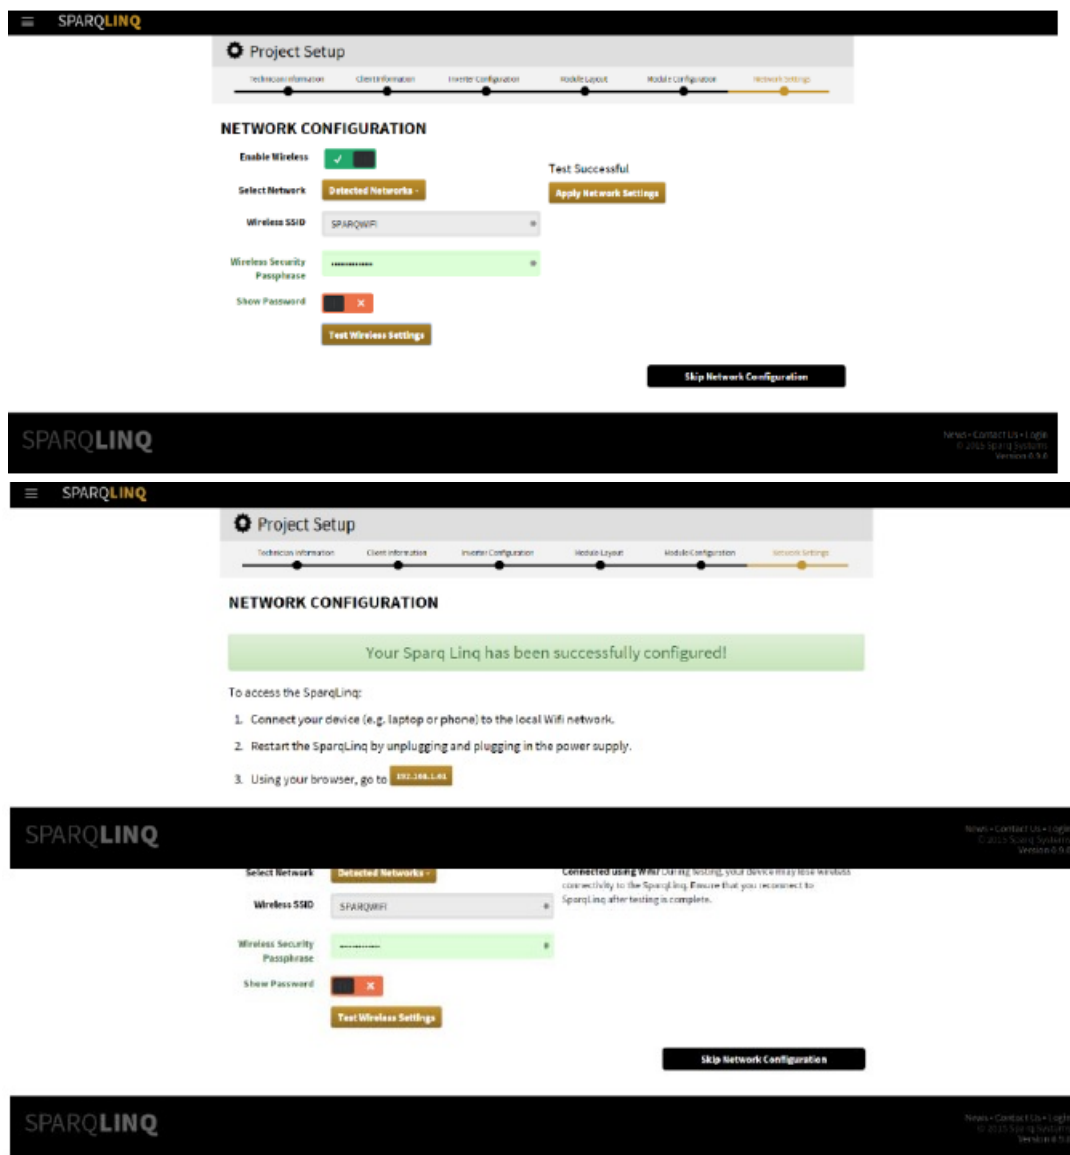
SPARQLINQ

Project Setup

Technician Information Client Information Inverter Configuration Module Layout Module Configuration Network Settings

NETWORK CONFIGURATION

Enable Wireless ✓

Select Network Detected Networks

Wireless SSID SPARQWIFI

Wireless Security Passphrase ••••••••••••

Show Password ✕

Test Wireless Settings

Test Successful

Apply Network Settings

Skip Network Configuration

SPARQLINQ

News • Contact Us • Login
© 2015 Sparq Systems
Version 0.9.0

SPARQLINQ

Project Setup

Technician Information Client Information Inverter Configuration Module Layout Module Configuration Network Settings

NETWORK CONFIGURATION

Your Sparq Linq has been successfully configured!

To access the SparqLinq:

1. Connect your device (e.g. laptop or phone) to the local Wifi network.

2. Restart the SparqLinq by unplugging and plugging in the power supply.

3. Using your browser, go to 192.168.1.01

SPARQLINQ

News • Contact Us • Login
© 2015 Sparq Systems
Version 0.9.0

Select Network Detected Networks

Connected using Wifi: During testing, your device may lose wireless connectivity to the SparqLinq. Ensure that you reconnect to SparqLinq after testing is complete.

Wireless SSID SPARQWIFI

Wireless Security Passphrase ••••••••••••

Show Password ✕

Test Wireless Settings

Skip Network Configuration

SPARQLINQ

News • Contact Us • Login
© 2015 Sparq Systems
Version 0.9.0